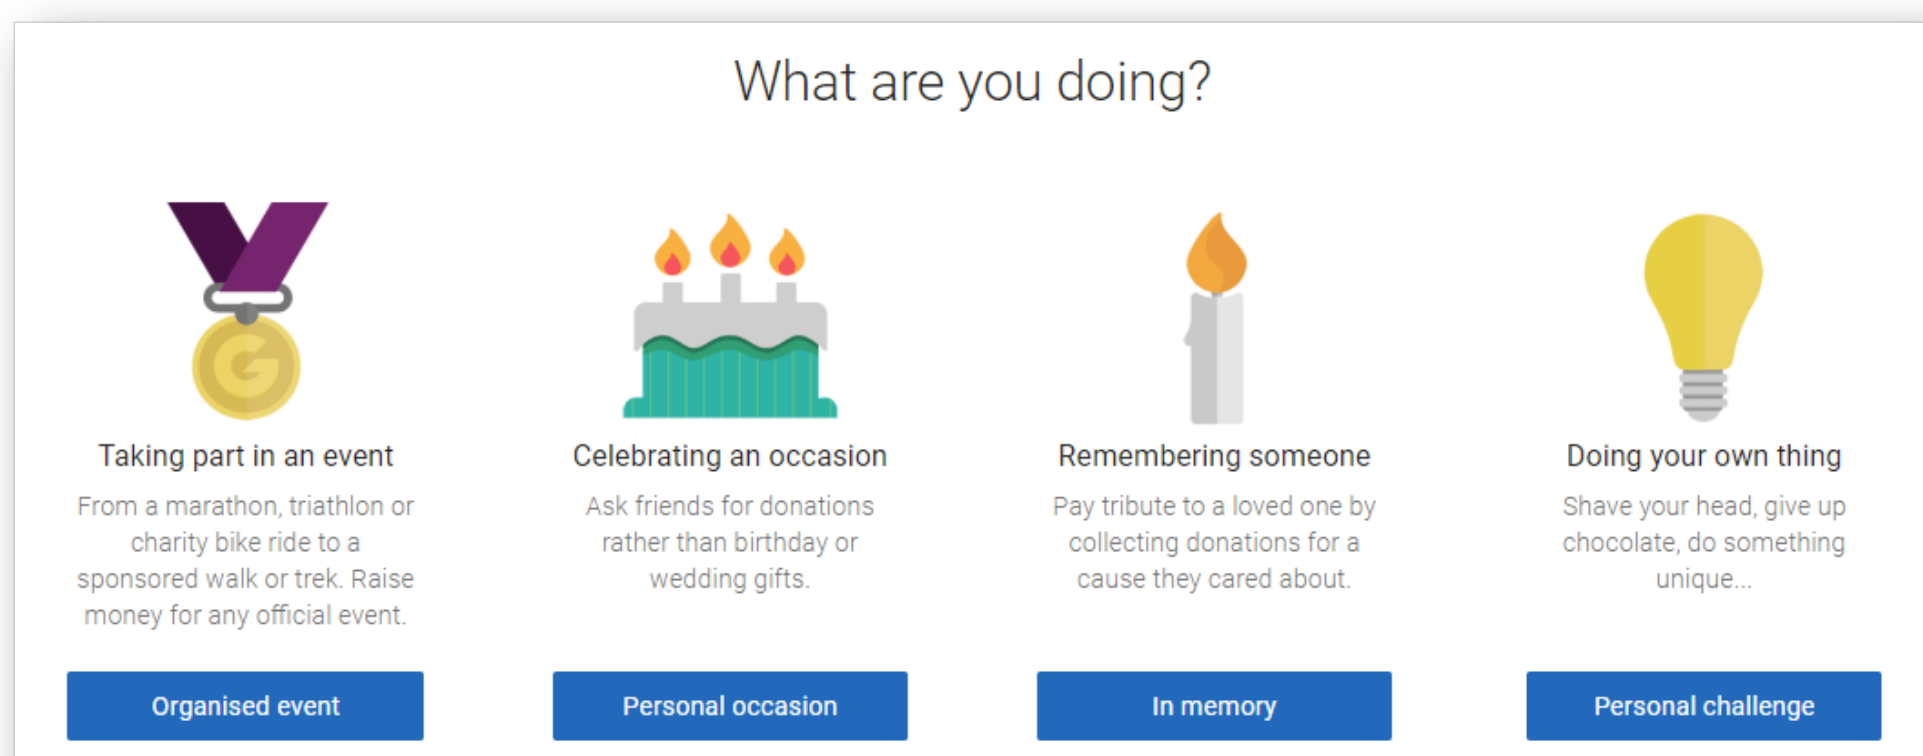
What are you doing?

G

Taking part in an event

From a marathon, triathlon or charity bike ride to a sponsored walk or trek. Raise money for any official event.

Organised event

Celebrating an occasion

Ask friends for donations rather than birthday or wedding gifts.

Personal occasion

Remembering someone

Pay tribute to a loved one by collecting donations for a cause they cared about.

In memory

Doing your own thing

Shave your head, give up chocolate, do something unique...

Personal challenge